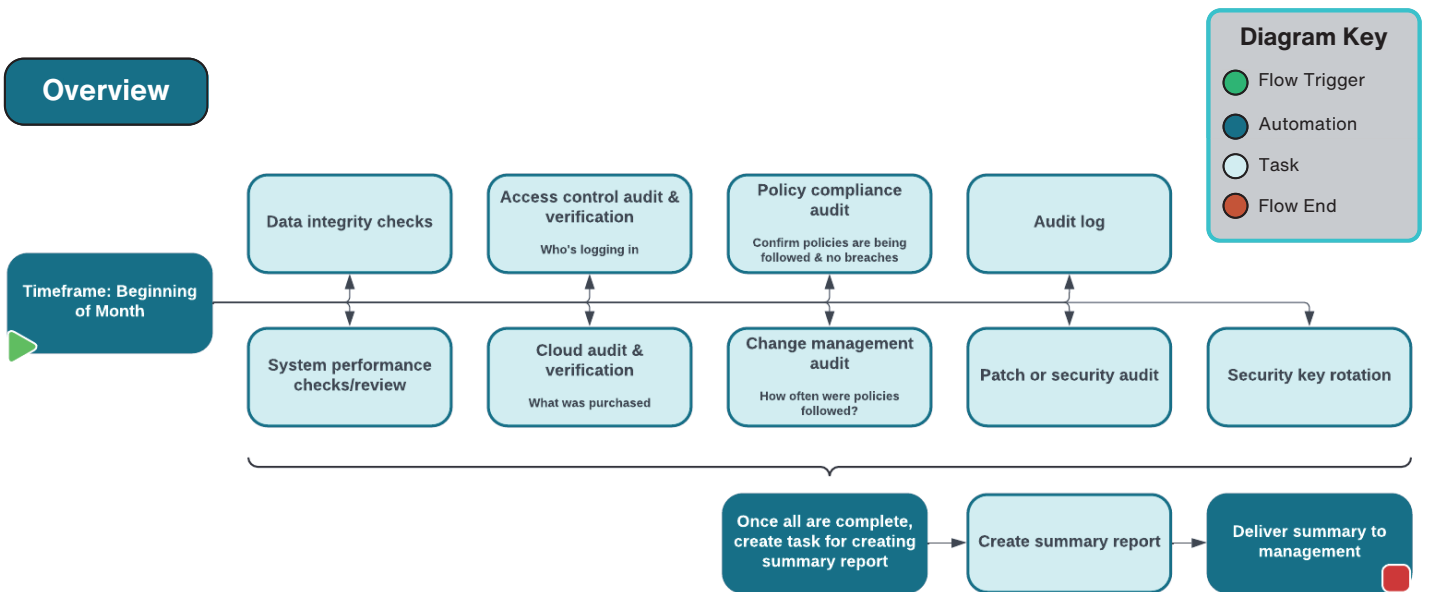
Overview

Diagram Key
Flow Trigger
Automation
Task
Flow End

Data integrity checks

Access control audit & verification
Who's logging in

Policy compliance audit
Confirm policies are being followed & no breaches

Audit log

Timeframe: Beginning of Month

System performance checks/review

Cloud audit & verification
What was purchased

Change management audit
How often were policies followed?

Patch or security audit

Security key rotation

Once all are complete, create task for creating summary report

Create summary report

Deliver summary to management